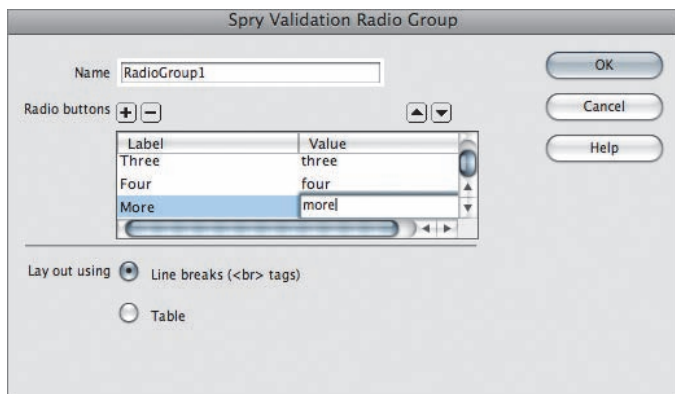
Spry Validation Radio Group

Name RadioGroup1

Radio buttons

| Label | Value |
|---|---|
| Three | three |
| Four | four |
| More | more |

Lay out using Line breaks (<br> tags)

Table

OK

Cancel

Help